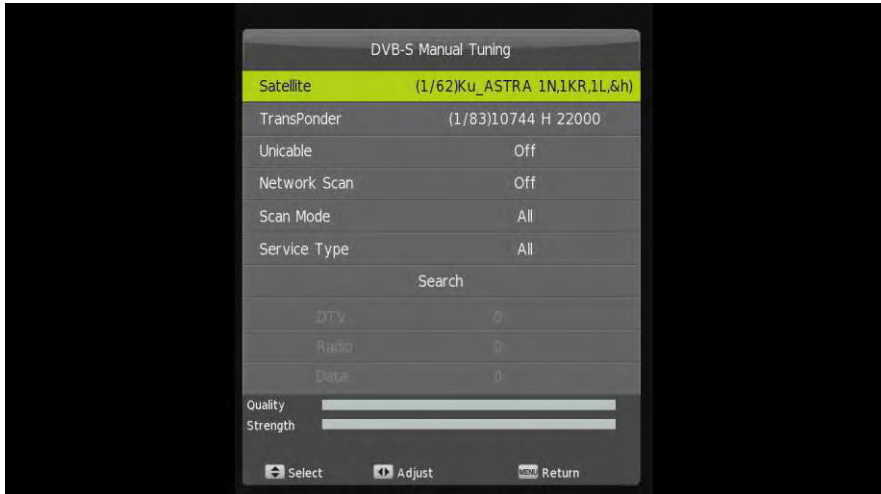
DVB-S Manual Tuning

| Satellite | (1/62)Ku_ASTRA 1N,1KR,1L,&h) |
|---|---|
| TransPonder | (1/83)10744 H 22000 |
| Unicable | Off |
| Network Scan | Off |
| Scan Mode | All |
| Service Type | All |

Search

| DTV | 0 |
|---|---|
| Radio | 0 |
| Data | 0 |

Quality
Strength

Select Adjust MENU Return